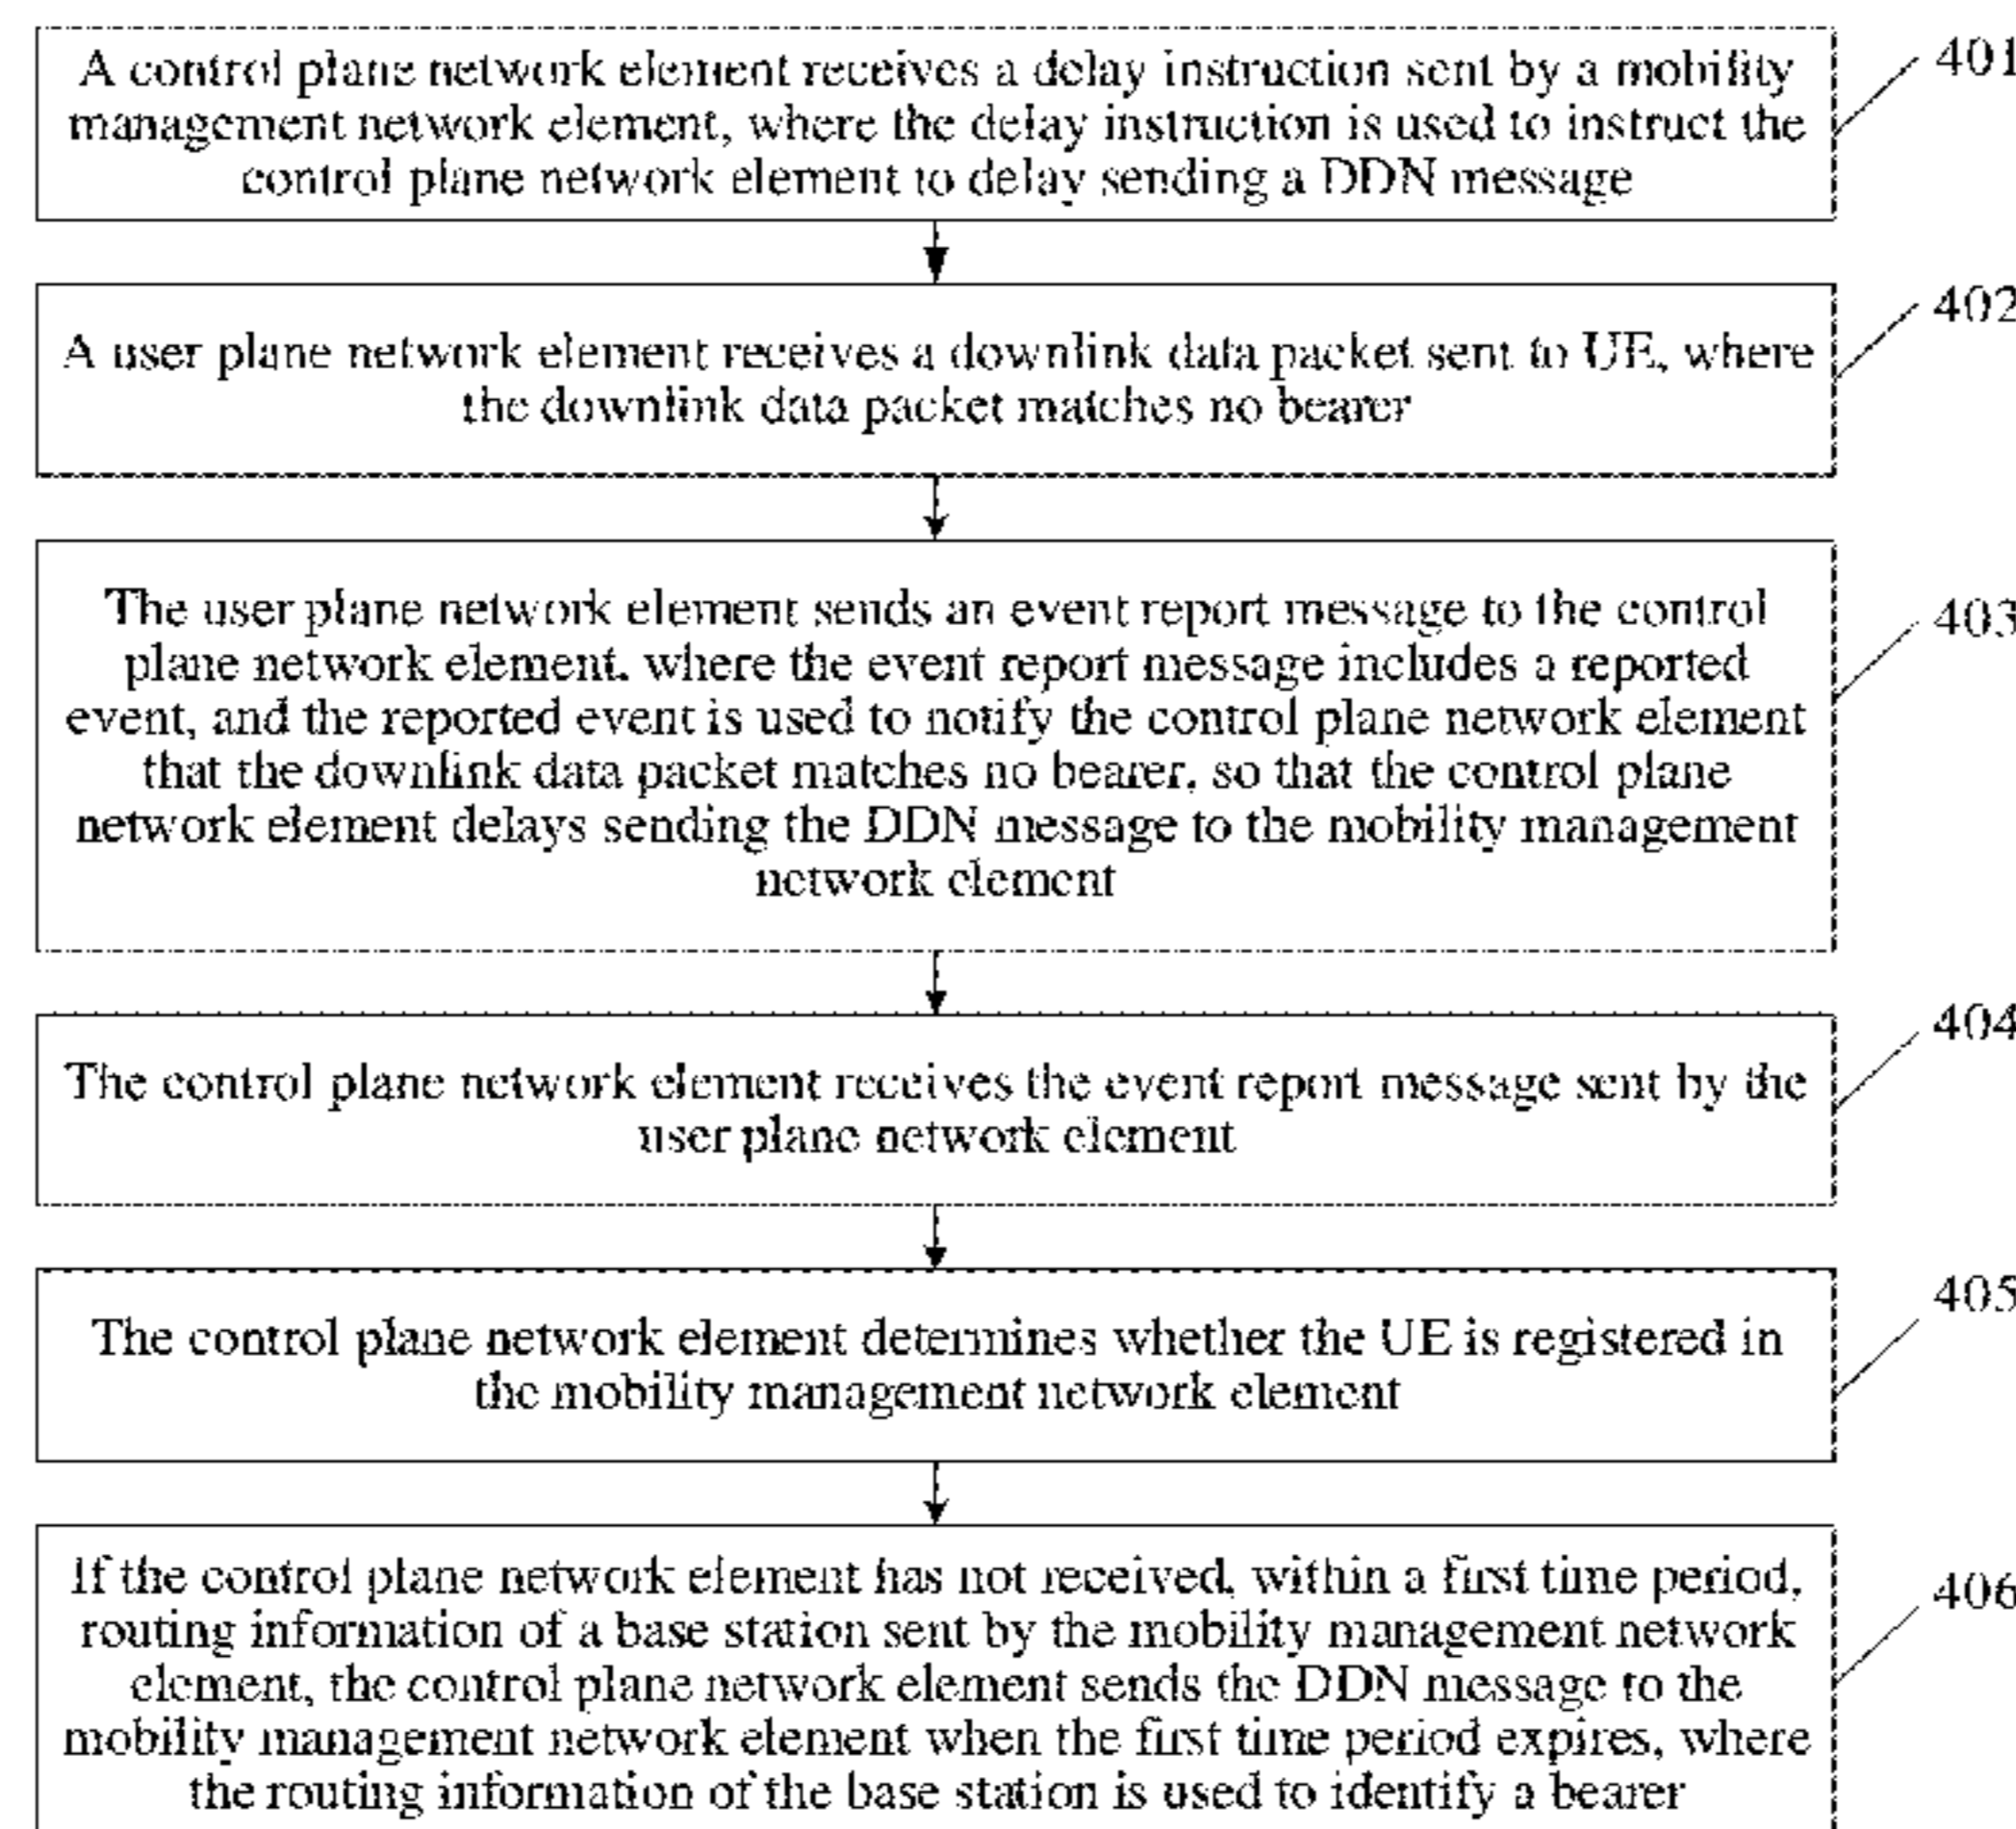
A control plane network element receives a delay instruction sent by a mobility management network element, where the delay instruction is used to instruct the control plane network element to delay sending a DDN message

401

A user plane network element receives a downlink data packet sent to UE, where the downlink data packet matches no bearer

402

The user plane network element sends an event report message to the control plane network element. where the event report message includes a reported event, and the reported event is used to notify the control plane network element that the downlink data packet matches no bearer, so that the control plane network element delays sending the DDN message to the mobility management network element

403

The control plane network element receives the event report message sent by the user plane network element

404

The control plane network element determines whether the UE is registered in the mobility management network element

405

If the control plane network element has not received, within a first time period, routing information of a base station sent by the mobility management network element, the control plane network element sends the DDN message to the mobility management network element when the first time period expires, where the routing information of the base station is used to identify a bearer

406